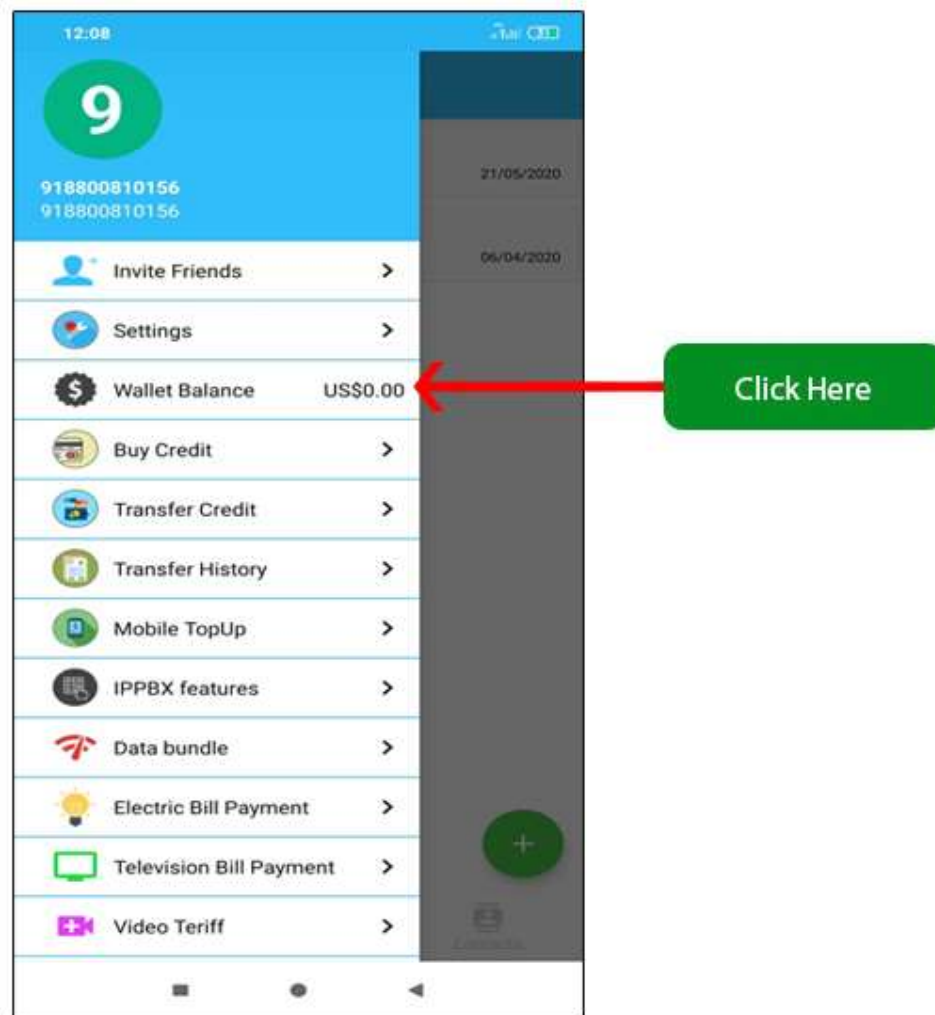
12:08

9

918800810156
918800810156

21/05/2020

06/04/2020

Invite Friends >

Settings >

Wallet Balance US$0.00

Click Here

Buy Credit >

Transfer Credit >

Transfer History >

Mobile TopUp >

IPPBX features >

Data bundle >

Electric Bill Payment >

Television Bill Payment >

Video Teriff >

+

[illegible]